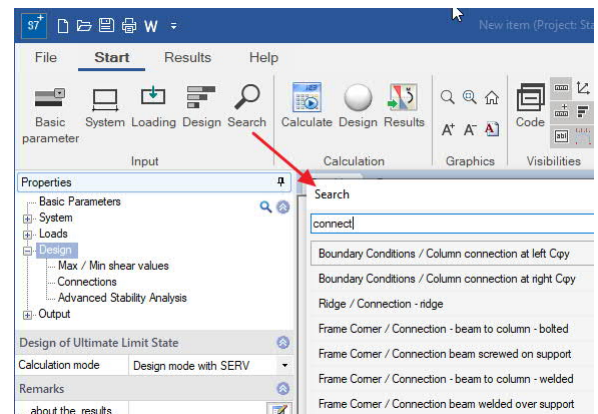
S7 W

New item (Project: Sta

File Start Results Help

Basic parameter System Loading Design Search

Input

Calculate Design Results

Calculation

A A

Graphics

Code

Visibilities

Properties

Basic Parameters
System
Loads
Design
Max / Min shear values
Connections
Advanced Stability Analysis
Output

Design of Ultimate Limit State

Calculation mode | Design mode with SERV

Remarks

about the results

Search

connect

Boundary Conditions / Column connection at left Cφy
Boundary Conditions / Column connection at right Cφy
Ridge / Connection - ridge
Frame Corner / Connection - beam to column - bolted
Frame Corner / Connection beam screwed on support
Frame Corner / Connection - beam to column - welded
Frame Corner / Connection beam welded over support